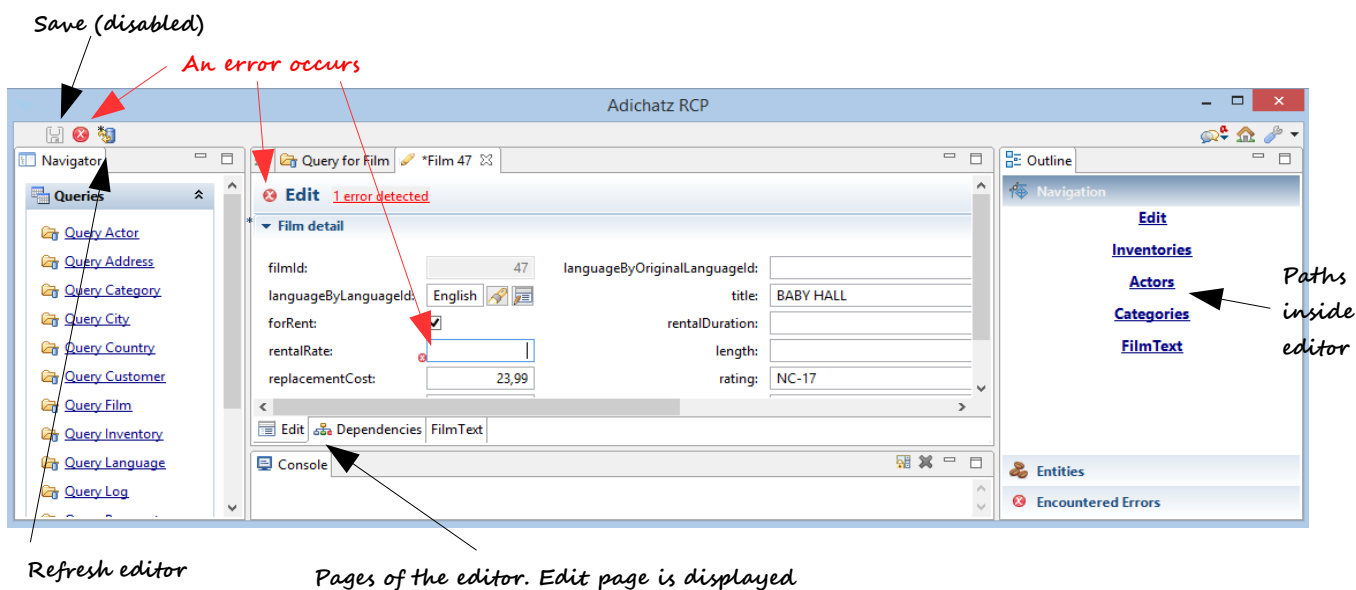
Save (disabled)

An error occurs

Adichatz RCP

Navigator

Queries

Query Actor
Query Address
Query Category
Query City
Query Country
Query Customer
Query Film
Query Inventory
Query Language
Query Log
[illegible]

Query for Film
*Film 47

Edit 1 error detected

Film detail

| | | | |
|---|---|---|---|
| filmId: | 47 | languageByOriginalLanguageId: | |
| languageByLanguageId: | English | title: | BABY HALL |
| forRent: | | rentalDuration: | |
| rentalRate: | | length: | |
| replacementCost: | 23,99 | rating: | NC-17 |

Edit Dependencies FilmText

Console

Outline

Navigation

Edit
Inventories
Actors
Categories
FilmText

Entities
Encountered Errors

Paths inside editor

Refresh editor

Pages of the editor. Edit page is displayed